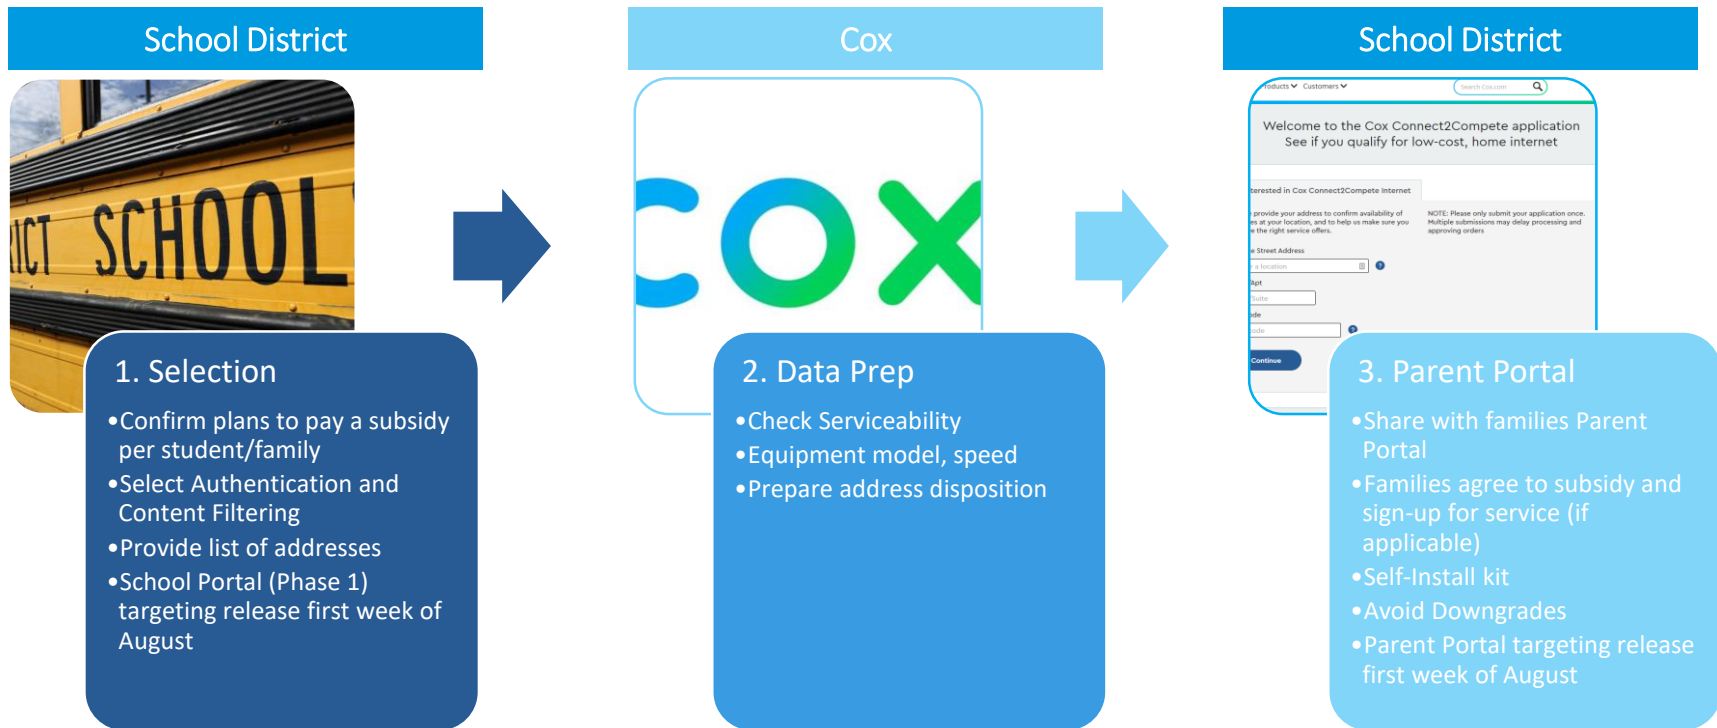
School District

ICT SCHOOL

1. Selection

•Confirm plans to pay a subsidy per student/family

•Select Authentication and Content Filtering

•Provide list of addresses

•School Portal (Phase 1) targeting release first week of August

Cox

COX

2. Data Prep

•Check Serviceability

•Equipment model, speed

•Prepare address disposition

School District

roducts Customers Search Cox.com

Welcome to the Cox Connect2Compete application
See if you qualify for low-cost, home internet

terested in Cox Connect2Compete Internet

provide your address to confirm availability of es at your location, and to help us make sure you e the right service offers.

NOTE: Please only submit your application once. Multiple submissions may delay processing and approving orders

e Street Address

a location

Apt

Suite

ode

ode

Continue

3. Parent Portal

•Share with families Parent Portal

•Families agree to subsidy and sign-up for service (if applicable)

•Self-Install kit

•Avoid Downgrades

•Parent Portal targeting release first week of August